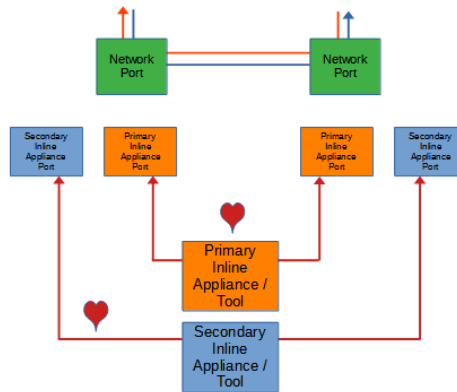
Network Port

Network Port

Secondary Inline Appliance Port

Primary Inline Appliance Port

Primary Inline Appliance Port

Secondary Inline Appliance Port

Primary Inline Appliance / Tool

Secondary Inline Appliance / Tool